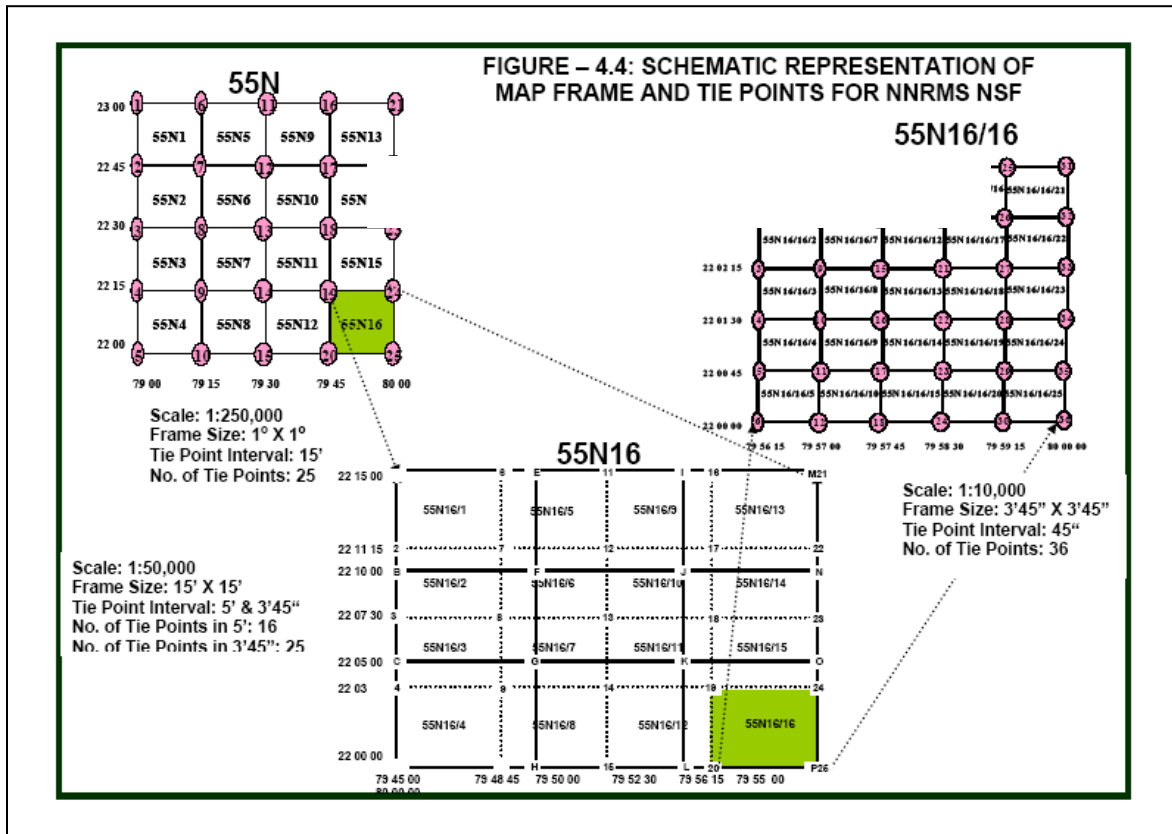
FIGURE – 4.4: SCHEMATIC REPRESENTATION OF MAP FRAME AND TIE POINTS FOR NNRMS NSF

55N

| | | | | |
|---|---|---|---|---|
| 23 00 | 55N1 | 55N5 | 55N9 | 55N13 |
| 22 45 | 55N2 | 55N6 | 55N10 | 55N |
| 22 30 | 55N3 | 55N7 | 55N11 | 55N15 |
| 22 15 | 55N4 | 55N8 | 55N12 | 55N16 |
| 22 00 | | | | |

1 6 11 16 21
2 7 12 17
3 8 13 18
4 9 14 19 24
5 10 15 20 25

79 00 79 15 79 30 79 45 80 00

Scale: 1:250,000
Frame Size: 1° X 1°
Tie Point Interval: 15'
No. of Tie Points: 25

55N16/16

55N16/16/21
55N16/16/2 55N16/16/7 55N16/16/12 55N16/16/17 55N16/16/22
55N16/16/3 55N16/16/8 55N16/16/13 55N16/16/18 55N16/16/23
55N16/16/4 55N16/16/9 55N16/16/14 55N16/16/19 55N16/16/24
55N16/16/5 55N16/16/10 55N16/16/15 55N16/16/20 55N16/16/25

22 02 15
22 01 30
22 00 45
22 00 00

79 56 15 79 57 00 79 57 45 79 58 30 79 59 15 80 00 00

Scale: 1:10,000
Frame Size: 3'45" X 3'45"
Tie Point Interval: 45"
No. of Tie Points: 36

55N16

22 15 00 6 E 11 I 16 M21
55N16/1 55N16/5 55N16/9 55N16/13
22 11 15 2 7 12 17 22
22 10 00 B F J N
55N16/2 55N16/6 55N16/10 55N16/14
22 07 30 3 8 13 18 23
55N16/3 55N16/7 55N16/11 55N16/15
22 05 00 C G K O
22 03 4 9 14 19 24
55N16/4 55N16/8 55N16/12 55N16/16
22 00 00 H 15 L 20 P25

79 45 00 79 48 45 79 50 00 79 52 30 79 56 15 79 55 00
80 00 00

Scale: 1:50,000
Frame Size: 15' X 15'
Tie Point Interval: 5' & 3'45"
No. of Tie Points in 5': 16
No. of Tie Points in 3'45": 25